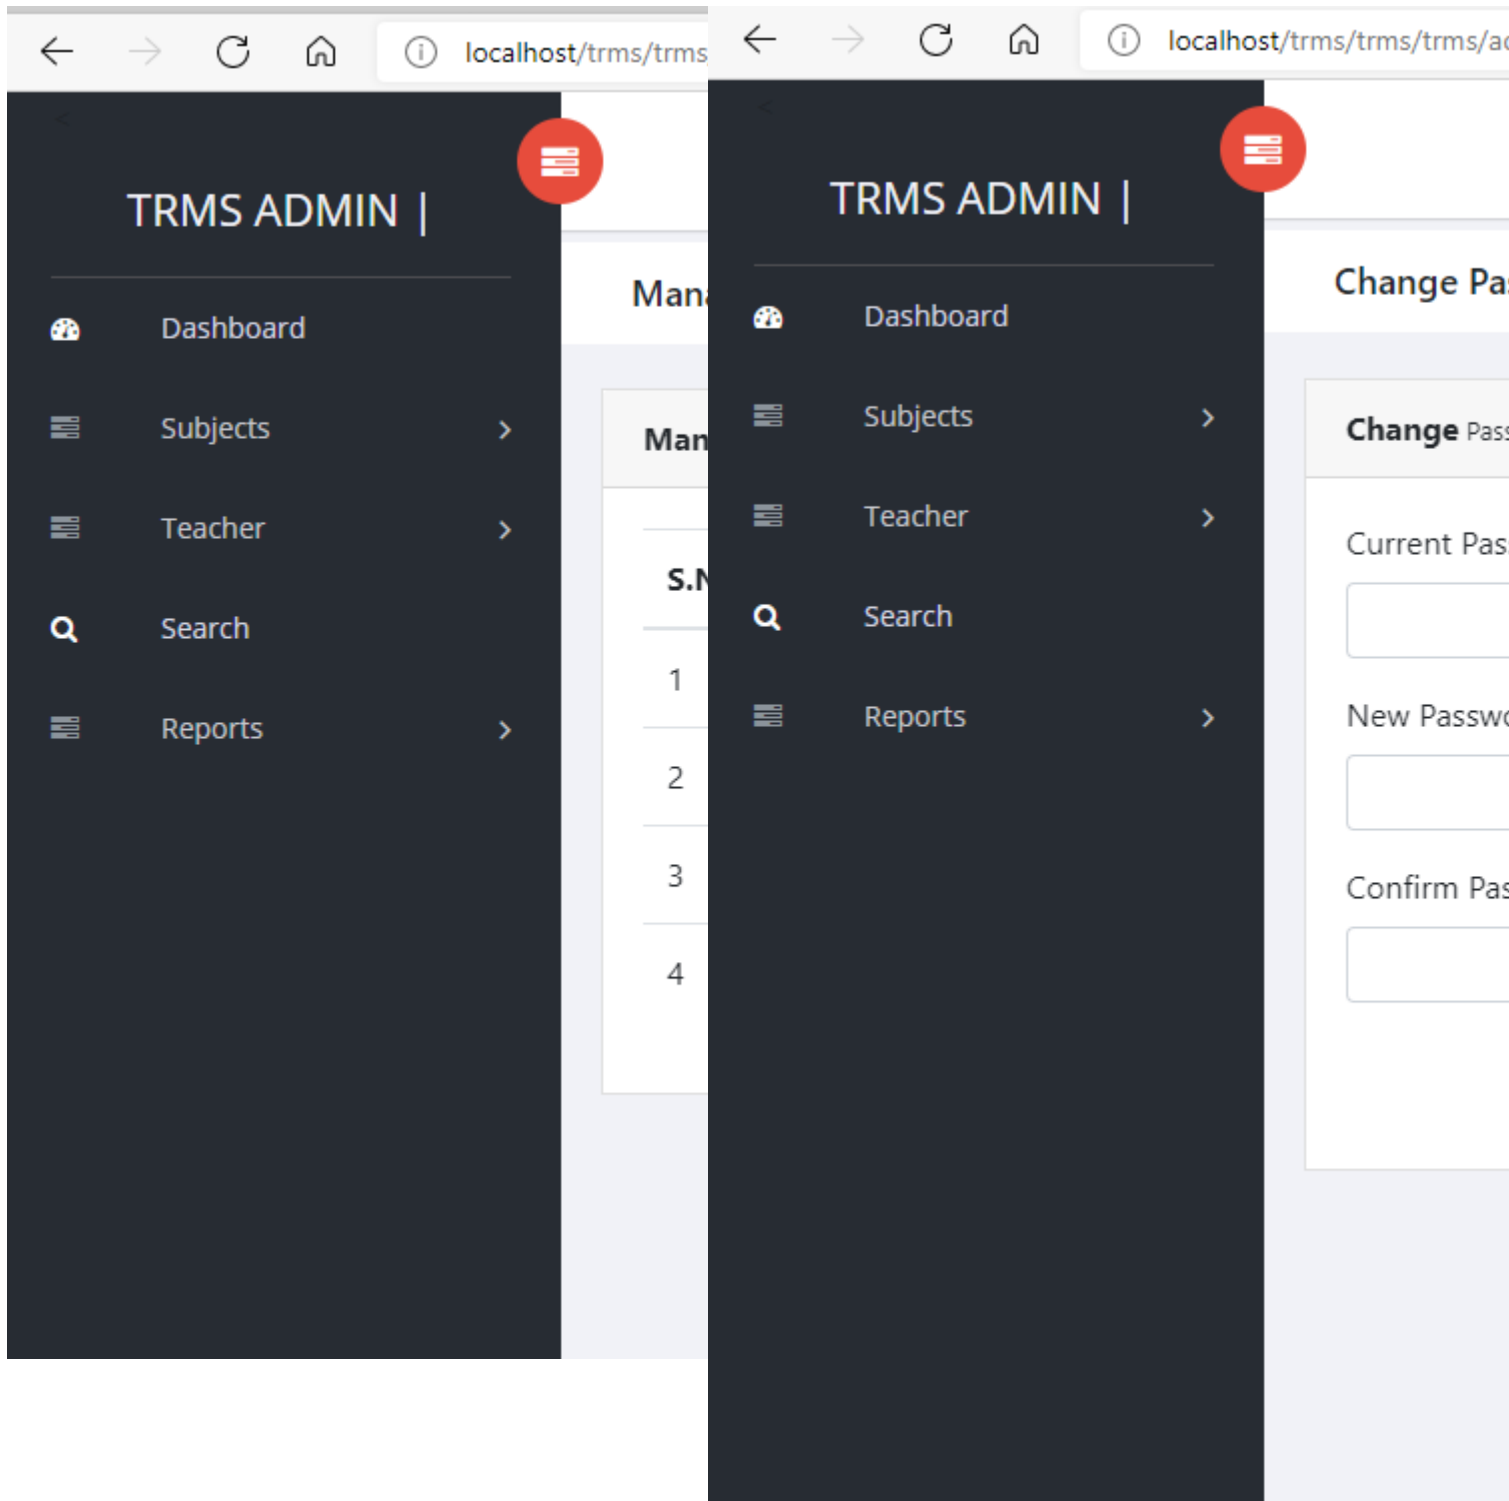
localhost/trms/trms

TRMS ADMIN |

Dashboard

Subjects

Teacher

Search

Reports

Man

Man

S.N

1

2

3

4

localhost/trms/trms/trms/ad

TRMS ADMIN |

Dashboard

Subjects

Teacher

Search

Reports

Change Pa

Change Pass

Current Pas

New Passw

Confirm Pas